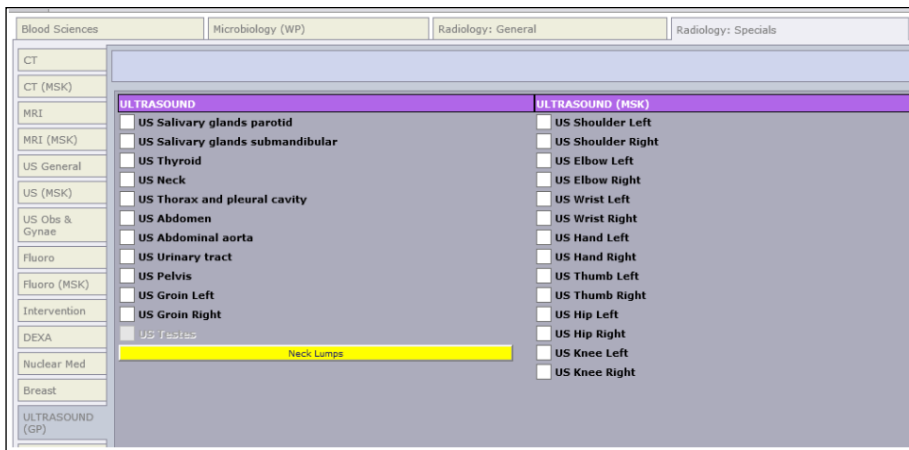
Blood Sciences | Microbiology (WP) | Radiology: General | Radiology: Specials

CT
CT (MSK)
MRI
MRI (MSK)
US General
US (MSK)
US Obs & Gynae
Fluoro
Fluoro (MSK)
Intervention
DEXA
Nuclear Med
Breast
ULTRASOUND (GP)

ULTRASOUND
US Salivary glands parotid
US Salivary glands submandibular
US Thyroid
US Neck
US Thorax and pleural cavity
US Abdomen
US Abdominal aorta
US Urinary tract
US Pelvis
US Groin Left
US Groin Right
US Testes
Neck Lumps

ULTRASOUND (MSK)
US Shoulder Left
US Shoulder Right
US Elbow Left
US Elbow Right
US Wrist Left
US Wrist Right
US Hand Left
US Hand Right
US Thumb Left
US Thumb Right
US Hip Left
US Hip Right
US Knee Left
US Knee Right